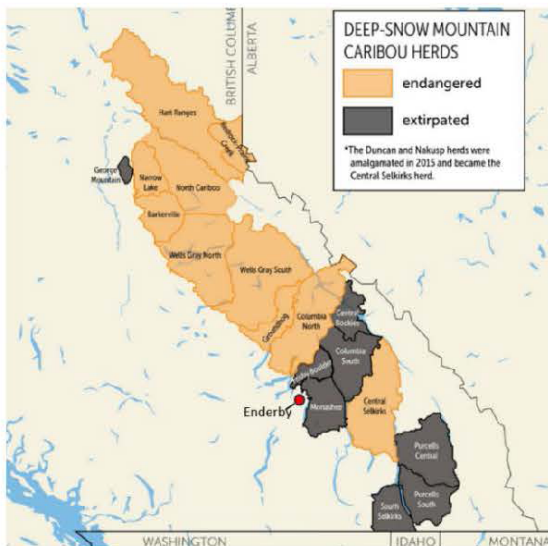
DEEP-SNOW MOUNTAIN CARIBOU HERDS

endangered

extirpated

*The Duncan and Nakusp herds were amalgamated in 2015 and became the Central Selkirks herd.

BRITISH COLUMBIA

ALBERTA

Hart Ranges

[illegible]

George Mountain

Narrow Lake

North Cariboo

Barkerville

Wells Gray North

Wells Gray South

Groundhog

Columbia North

Central Rockies

Columbia South

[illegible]

Enderby

Monashee

Central Selkirks

Purcells Central

Purcells South

South Selkirks

WASHINGTON

IDAHO

MONTANA